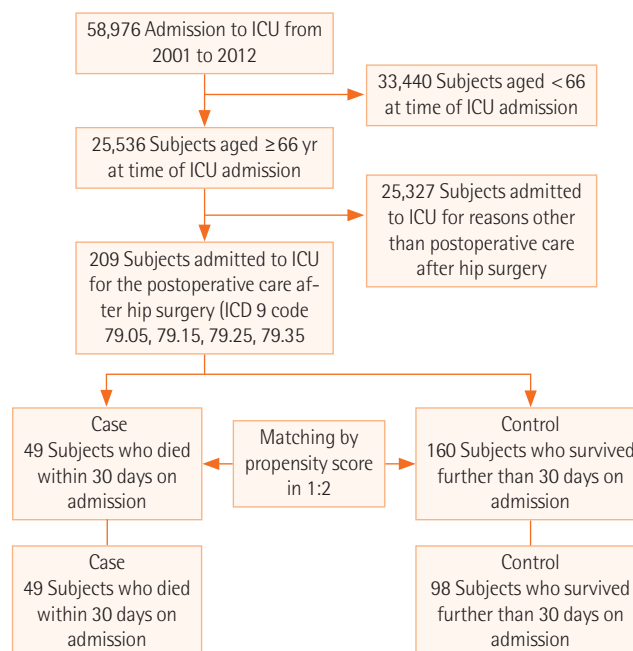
58,976 Admission to ICU from 2001 to 2012

33,440 Subjects aged <66 at time of ICU admission

25,536 Subjects aged ≥66 yr at time of ICU admission

25,327 Subjects admitted to ICU for reasons other than postoperative care after hip surgery

209 Subjects admitted to ICU for the postoperative care after hip surgery (ICD 9 code 79.05, 79.15, 79.25, 79.35

Case
49 Subjects who died within 30 days on admission

Matching by propensity score in 1:2

Control
160 Subjects who survived further than 30 days on admission

Case
49 Subjects who died within 30 days on admission

Control
98 Subjects who survived further than 30 days on admission